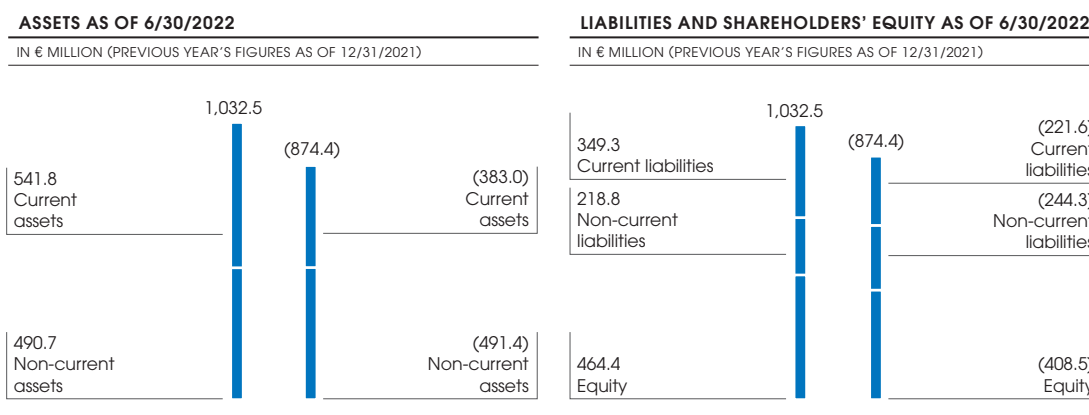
ASSETS AS OF 6/30/2022

IN € MILLION (PREVIOUS YEAR'S FIGURES AS OF 12/31/2021)

1,032.5

(874.4)

541.8
Current
assets

(383.0)
Current
assets

490.7
Non-current
assets

(491.4)
Non-current
assets

LIABILITIES AND SHAREHOLDERS' EQUITY AS OF 6/30/2022

IN € MILLION (PREVIOUS YEAR'S FIGURES AS OF 12/31/2021)

1,032.5

(874.4)

349.3
Current liabilities

(221.6)
Current
liabilities

218.8
Non-current
liabilities

(244.3)
Non-current
liabilities

464.4
Equity

(408.5)
Equity